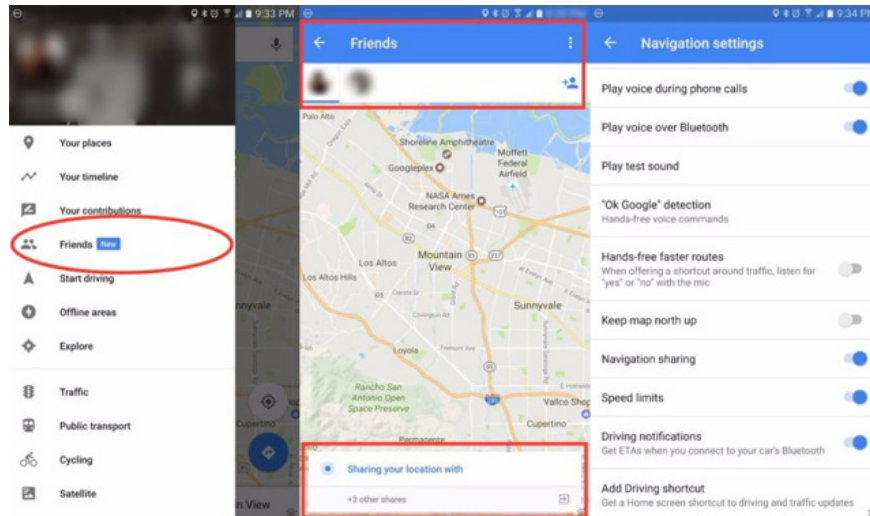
9:33 PM

Your places
Your timeline
Your contributions
Friends New
Start driving
Offline areas
Explore
Traffic
Public transport
Cycling
Satellite

nnyvale
Cupertino
n View

Friends

Palo Alto
Shoreline Amphitheatre
Moffett Federal Airfield
Googleplex
NASA Ames Research Center
Mountain View
Los Altos
Los Altos Hills
Sunnyvale
Loyola
Rancho San Antonio Open Space Preserve
Vallco Shop
Cupertino
Permanente

Sharing your location with
+3 other shares

9:34 PM

Navigation settings

Play voice during phone calls
Play voice over Bluetooth
Play test sound
"Ok Google" detection
Hands-free voice commands
Hands-free faster routes
When offering a shortcut around traffic, listen for "yes" or "no" with the mic
Keep map north up
Navigation sharing
Speed limits
Driving notifications
Get ETAs when you connect to your car's Bluetooth
Add Driving shortcut
Get a Home screen shortcut to driving and traffic updates